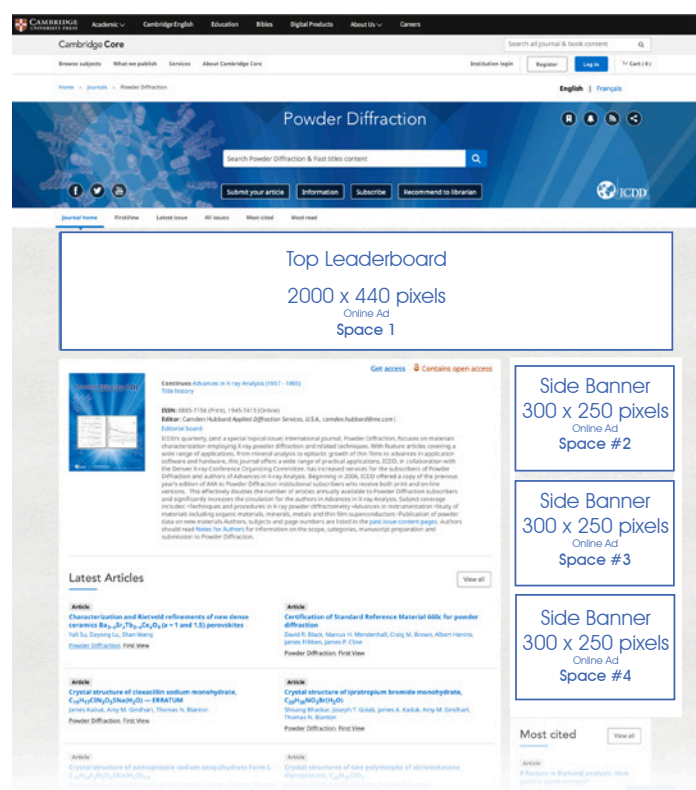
CAMBRIDGE UNIVERSITY PRESS Academic Cambridge English Education Bibles Digital Products About Us Careers

Cambridge Core

Search all journal & book content

Browse subjects What we publish Services About Cambridge Core

Institution login Register Log in Cart (0)

Home > Journals > Powder Diffraction

English | Français

Powder Diffraction

Search Powder Diffraction & Fast titles content

Submit your article Information Subscribe Recommend to librarian

ICDD

Journal home FirstView Latest issue All issues Most cited Most read

Top Leaderboard

2000 x 440 pixels

Online Ad

Space 1

Get access Contains open access

Continues Advances in X-ray Analysis (1957 - 1985)
Title history

ISSN: 0885-7156 (Print), 1945-7413 (Online)
Editor: Camden Hubbard Applied Diffraction Services, U.S.A. camden.hubbard@me.com
Editorial board

ICDD's quarterly, (and a special topical issue) international journal, Powder Diffraction, focuses on materials characterization employing X-ray powder diffraction and related techniques. With feature articles covering a wide range of applications, from mineral analysis to epitactic growth of thin films to advances in application software and hardware, this journal offers a wide range of practical applications. ICDD, in collaboration with the Denver X-ray Conference Organizing Committee, has increased services for the subscribers of Powder Diffraction and authors of Advances in X-ray Analysis. Beginning in 2006, ICDD offered a copy of the previous year's edition of AXA to Powder Diffraction institutional subscribers who receive both print and on-line versions. This effectively doubles the number of articles annually available to Powder Diffraction subscribers and significantly increases the circulation for the authors in Advances in X-ray Analysis. Subject coverage includes: -Techniques and procedures in X-ray powder diffractometry -Advances in instrumentation -Study of materials including organic materials, minerals, metals and thin film superconductors -Publication of powder data on new materials Authors, subjects and page numbers are listed in the past issue content pages. Authors should read Notes for Authors for information on the scope, categories, manuscript preparation and submission to Powder Diffraction.

Latest Articles

View all

Article
Characterization and Rietveld refinements of new dense ceramics $Ba_{2-x}Sr_xTb_{1-y}Ce_yO_4$ (x = 1 and 1.5) perovskites
Yali Su, Dayong Lu, Shan Wang
Powder Diffraction, First View

Article
Certification of Standard Reference Material 660c for powder diffraction
David R. Black, Marcus H. Mendenhall, Craig M. Brown, Albert Henins, James Filliben, James P. Cline
Powder Diffraction, First View

Article
Crystal structure of cloxacillin sodium monohydrate, $C_{19}H_{17}ClN_3O_5SNa(H_2O)$ — ERRATUM
James Kaduk, Amy M. Gindhart, Thomas N. Blanton
Powder Diffraction, First View

Article
Crystal structure of ipratropium bromide monohydrate, $C_{20}H_{30}NO_3Br(H_2O)$
Shivang Bhaskar, Joseph T. Golab, James A. Kaduk, Amy M. Gindhart, Thomas N. Blanton

Article
Crystal structure of pantoprazole sodium sesquihydrate Form I, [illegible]

Article
Crystal structure of two polymorphs of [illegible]

Side Banner
300 x 250 pixels
Online Ad
Space #2

Side Banner
300 x 250 pixels
Online Ad
Space #3

Side Banner
300 x 250 pixels
Online Ad
Space #4

Most cited
View all

Article
A factory in Rietveld analysis: How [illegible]